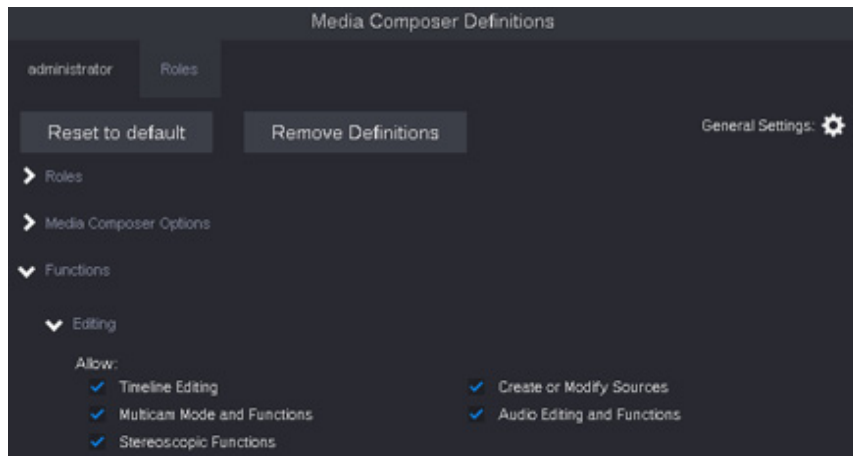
Media Composer Definitions

administrator

Roles

Reset to default

Remove Definitions

General Settings:

Roles

Media Composer Options

Functions

Editing

Allow:

Timeline Editing

Multicam Mode and Functions

Stereoscopic Functions

Create or Modify Sources

Audio Editing and Functions